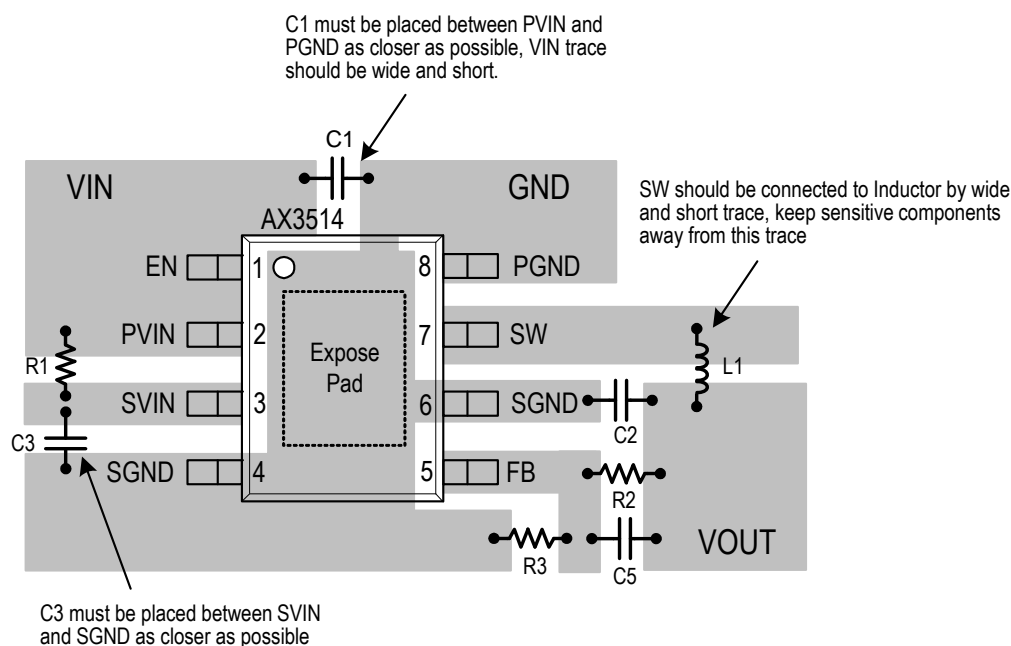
C1 must be placed between PVIN and PGND as closer as possible, VIN trace should be wide and short.

C1

VIN

GND

SW should be connected to Inductor by wide and short trace, keep sensitive components away from this trace

AX3514

EN 1

PVIN 2

SVIN 3

SGND 4

8 PGND

7 SW

6 SGND

5 FB

Expose Pad

R1

C3

L1

C2

R2

R3

C5

VOUT

C3 must be placed between SVIN and SGND as closer as possible